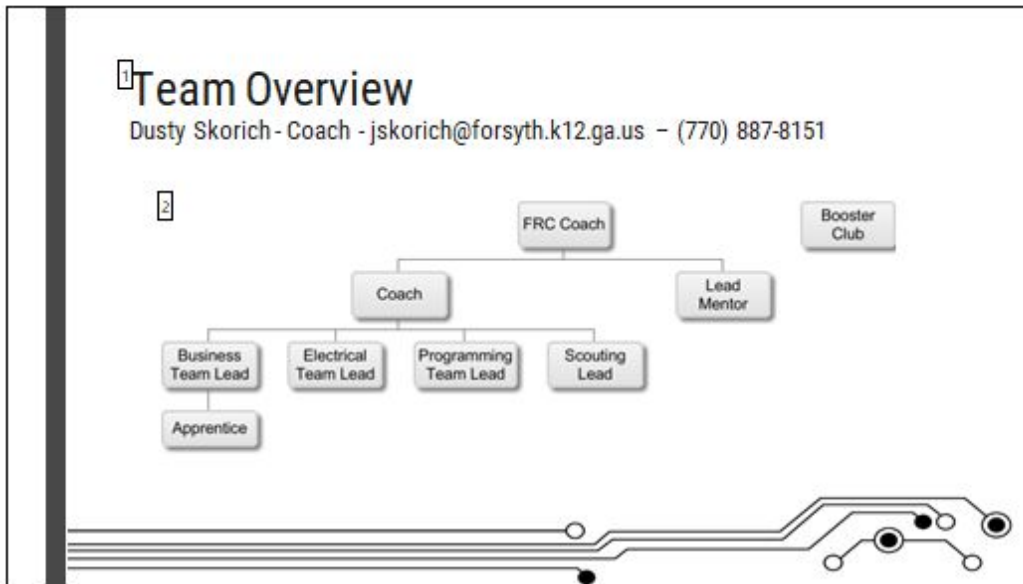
1 Team Overview
Dusty Skorich - Coach - jskorich@forsyth.k12.ga.us – (770) 887-8151

2

FRC Coach

Booster Club

Coach

Lead Mentor

Business Team Lead

Electrical Team Lead

Programming Team Lead

Scouting Lead

Apprentice